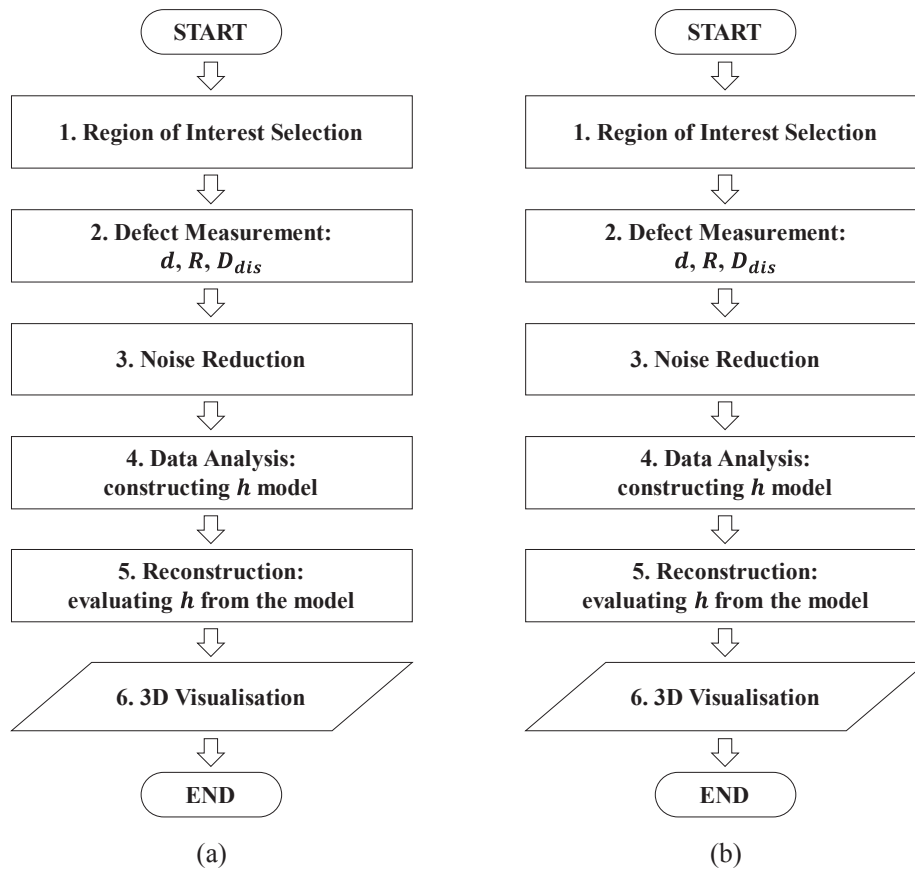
START

1. Region of Interest Selection

2. Defect Measurement: $d$, $R$, $D_{dis}$

3. Noise Reduction

4. Data Analysis: constructing $h$ model

5. Reconstruction: evaluating $h$ from the model

6. 3D Visualisation

END

(a)

START

1. Region of Interest Selection

2. Defect Measurement: $d$, $R$, $D_{dis}$

3. Noise Reduction

4. Data Analysis: constructing $h$ model

5. Reconstruction: evaluating $h$ from the model

6. 3D Visualisation

END

(b)